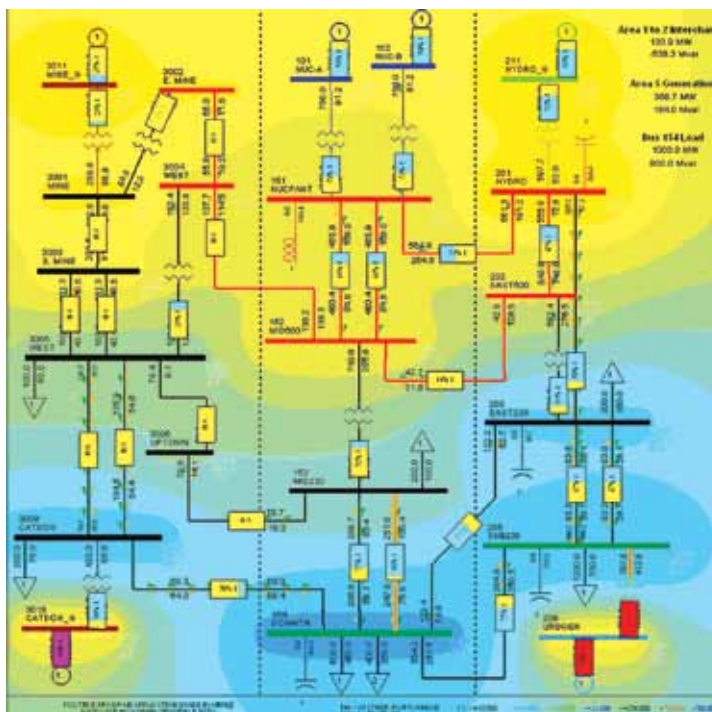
Area 1 to 2 Interchange
133.9 MW
-558.3 Mvar

Area 1 Generation
358.7 MW
184.0 Mvar

Bus 154 Load
1000.0 MW
800.0 Mvar

3011
MINE_G

3001
MINE

3002
E. MINE

3004
WEST

3003
S. MINE

3005
WEST

3006
UPTOWN

3008
CATDOG

3018
CATDOG_G

101
NUC-A

102
NUC-B

151
NUCPANT

152
MID500

153
MID230

154
DOWNTN

201
HYDRO

211
HYDRO_G

202
EAST500

203
EAST230

205
SUB230

206
URBGEN

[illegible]